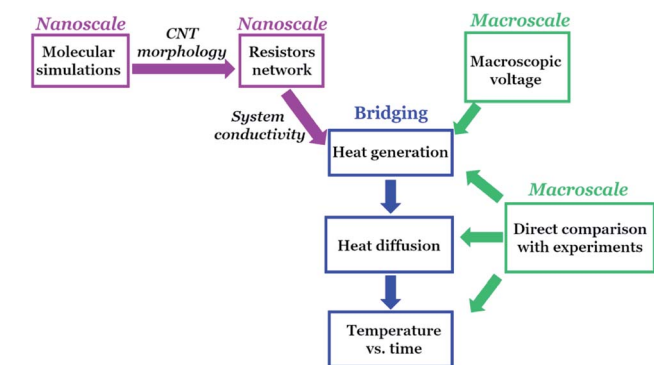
Nanoscale

Molecular simulations

CNT morphology

Nanoscale

Resistors network

Macroscale

Macroscopic voltage

System conductivity

Bridging

Heat generation

Macroscale

Direct comparison with experiments

Heat diffusion

Temperature vs. time